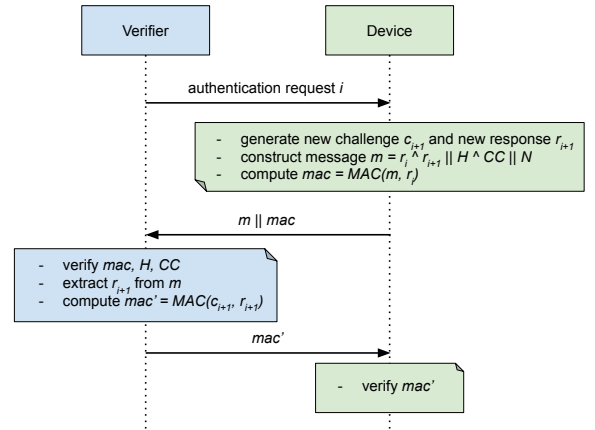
Verifier

Device

authentication request $i$

- generate new challenge $c_{i+1}$ and new response $r_{i+1}$
- construct message $m = r_i \wedge r_{i+1} \mid\mid H \wedge CC \mid\mid N$
- compute $mac = MAC(m, r_i)$

$m \mid\mid mac$

- verify $mac$, $H$, $CC$
- extract $r_{i+1}$ from $m$
- compute $mac' = MAC(c_{i+1}, r_{i+1})$

$mac'$

- verify $mac'$